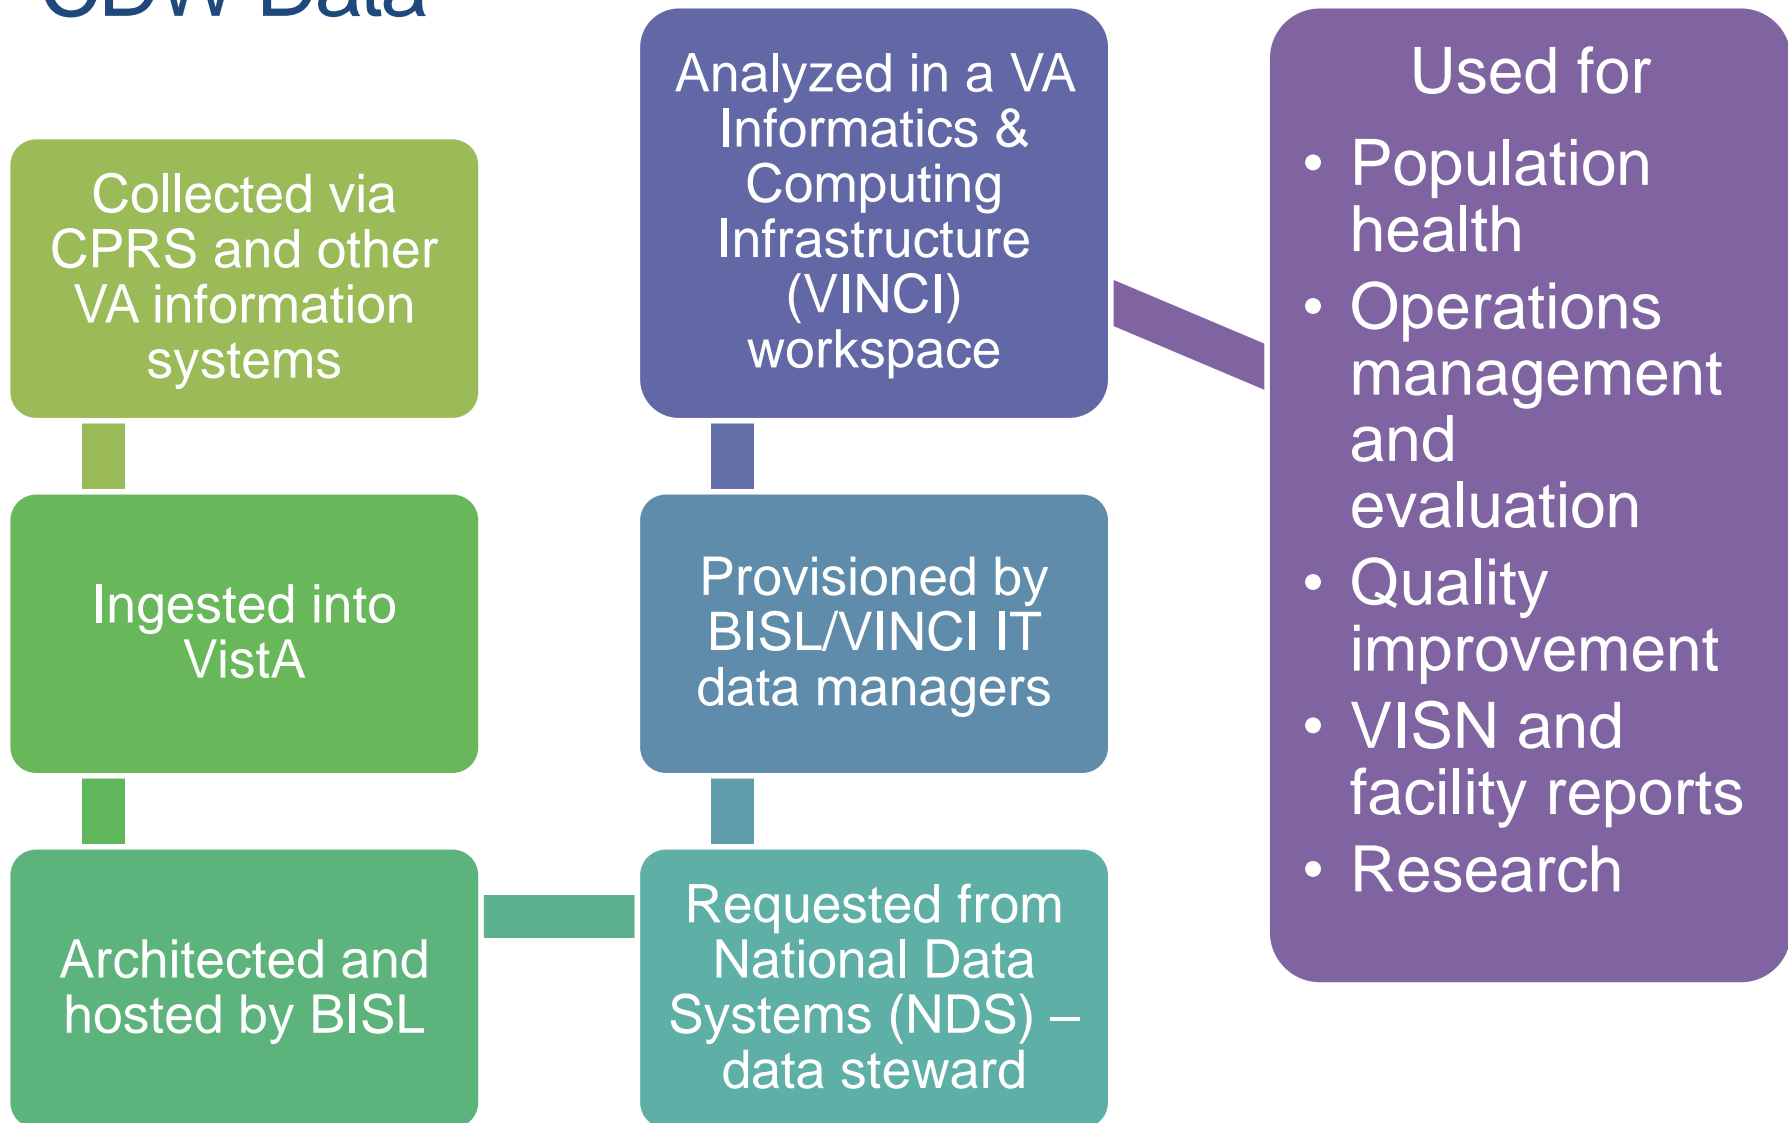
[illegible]

Collected via CPRS and other VA information systems

Ingested into VistA

Architected and hosted by BISL

Requested from National Data Systems (NDS) – data steward

Provisioned by BISL/VINCI IT data managers

Analyzed in a VA Informatics & Computing Infrastructure (VINCI) workspace

Used for
• Population health
• Operations management and evaluation
• Quality improvement
• VISN and facility reports
• Research